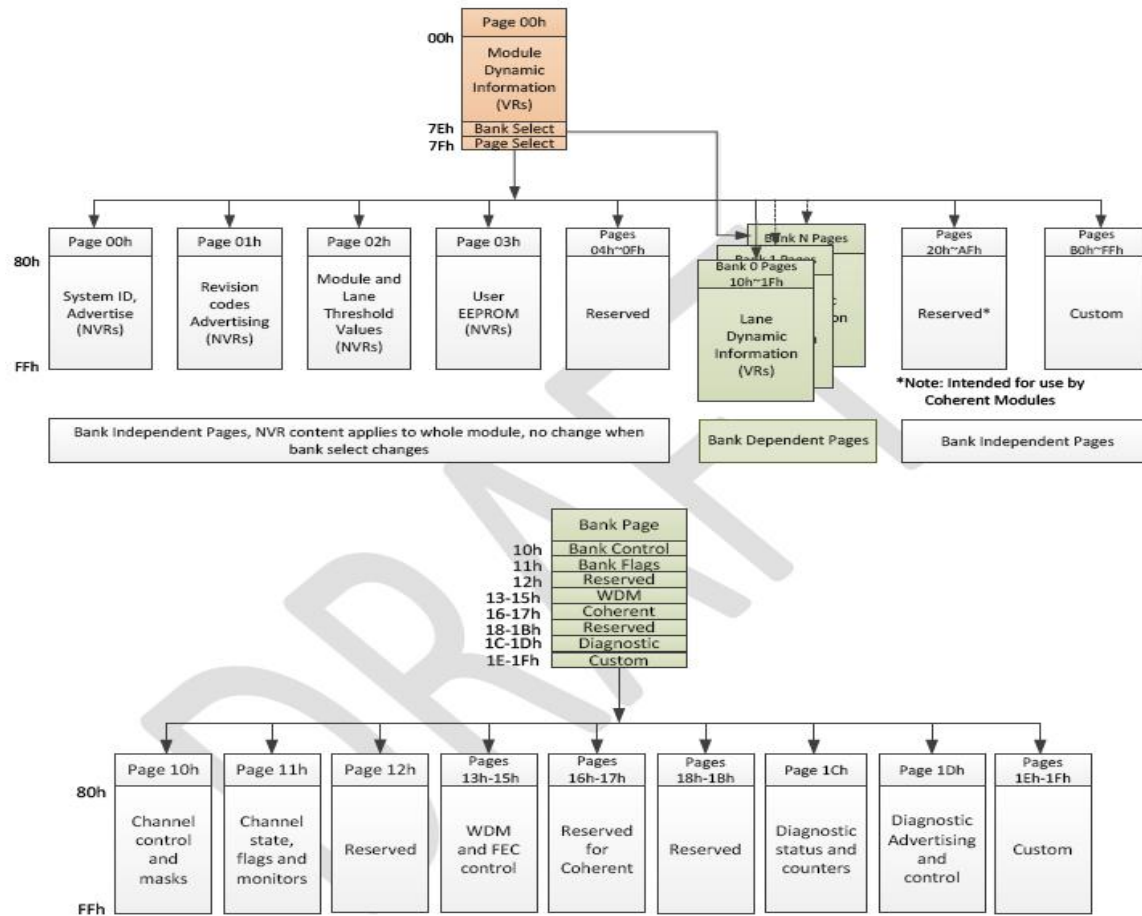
00h
Page 00h
Module Dynamic Information (VRs)
7Eh Bank Select
7Fh Page Select

80h
FFh

Page 00h
System ID, Advertise (NVRs)

Page 01h
Revision codes Advertising (NVRs)

Page 02h
Module and Lane Threshold Values (NVRs)

Page 03h
User EEPROM (NVRs)

Pages 04h~0Fh
Reserved

Bank N Pages
Bank 1 Pages
Bank 0 Pages 10h~1Fh
Lane Dynamic Information (VRs)

Pages 20h~AFh
Reserved*

Pages B0h~FFh
Custom

*Note: Intended for use by Coherent Modules

Bank Independent Pages, NVR content applies to whole module, no change when bank select changes

Bank Dependent Pages

Bank Independent Pages

DRAFT

Bank Page
10h Bank Control
11h Bank Flags
12h Reserved
13-15h WDM
16-17h Coherent
18-1Bh Reserved
1C-1Dh Diagnostic
1E-1Fh Custom

80h
FFh

Page 10h
Channel control and masks

Page 11h
Channel state, flags and monitors

Page 12h
Reserved

Pages 13h-15h
WDM and FEC control

Pages 16h-17h
Reserved for Coherent

Pages 18h-1Bh
Reserved

Page 1Ch
Diagnostic status and counters

Page 1Dh
Diagnostic Advertising and control

Pages 1Eh-1Fh
Custom